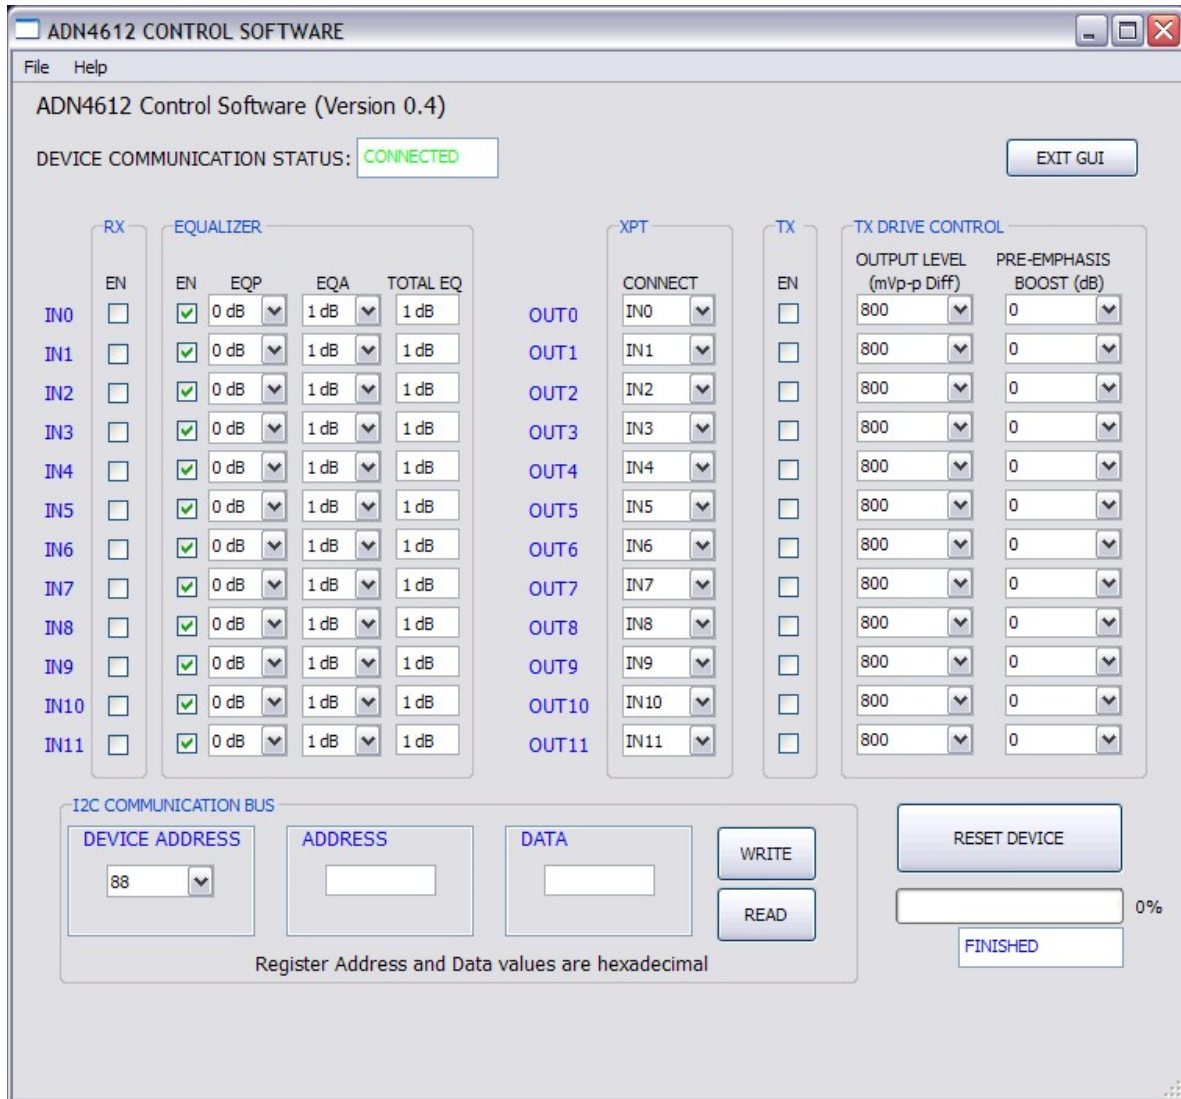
ADN4612 CONTROL SOFTWARE

File Help

ADN4612 Control Software (Version 0.4)

DEVICE COMMUNICATION STATUS: CONNECTED

EXIT GUI

RX

EQUALIZER

XPT

TX

TX DRIVE CONTROL

| | RX EN | EQ EN | EQP | EQA | TOTAL EQ | | CONNECT | TX EN | OUTPUT LEVEL (mVp-p Diff) | PRE-EMPHASIS BOOST (dB) |
|---|---|---|---|---|---|---|---|---|---|---|
| IN0 | | | 0 dB | 1 dB | 1 dB | OUT0 | IN0 | | 800 | 0 |
| IN1 | | | 0 dB | 1 dB | 1 dB | OUT1 | IN1 | | 800 | 0 |
| IN2 | | | 0 dB | 1 dB | 1 dB | OUT2 | IN2 | | 800 | 0 |
| IN3 | | | 0 dB | 1 dB | 1 dB | OUT3 | IN3 | | 800 | 0 |
| IN4 | | | 0 dB | 1 dB | 1 dB | OUT4 | IN4 | | 800 | 0 |
| IN5 | | | 0 dB | 1 dB | 1 dB | OUT5 | IN5 | | 800 | 0 |
| IN6 | | | 0 dB | 1 dB | 1 dB | OUT6 | IN6 | | 800 | 0 |
| IN7 | | | 0 dB | 1 dB | 1 dB | OUT7 | IN7 | | 800 | 0 |
| IN8 | | | 0 dB | 1 dB | 1 dB | OUT8 | IN8 | | 800 | 0 |
| IN9 | | | 0 dB | 1 dB | 1 dB | OUT9 | IN9 | | 800 | 0 |
| IN10 | | | 0 dB | 1 dB | 1 dB | OUT10 | IN10 | | 800 | 0 |
| IN11 | | | 0 dB | 1 dB | 1 dB | OUT11 | IN11 | | 800 | 0 |

I2C COMMUNICATION BUS

DEVICE ADDRESS
88

ADDRESS

DATA

WRITE

READ

Register Address and Data values are hexadecimal

RESET DEVICE

0%

FINISHED